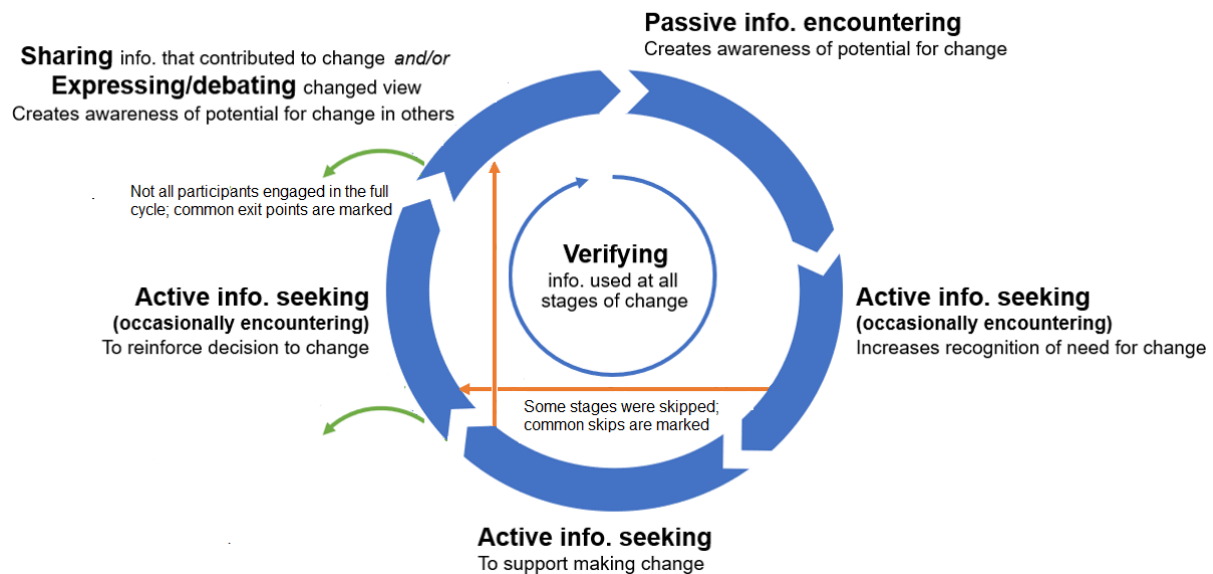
Passive info. encountering
Creates awareness of potential for change

Active info. seeking
(occasionally encountering)
Increases recognition of need for change

Active info. seeking
To support making change

Active info. seeking
(occasionally encountering)
To reinforce decision to change

Sharing info. that contributed to change and/or
Expressing/debating changed view
Creates awareness of potential for change in others

Verifying
info. used at all stages of change

Not all participants engaged in the full cycle; common exit points are marked

Some stages were skipped; common skips are marked